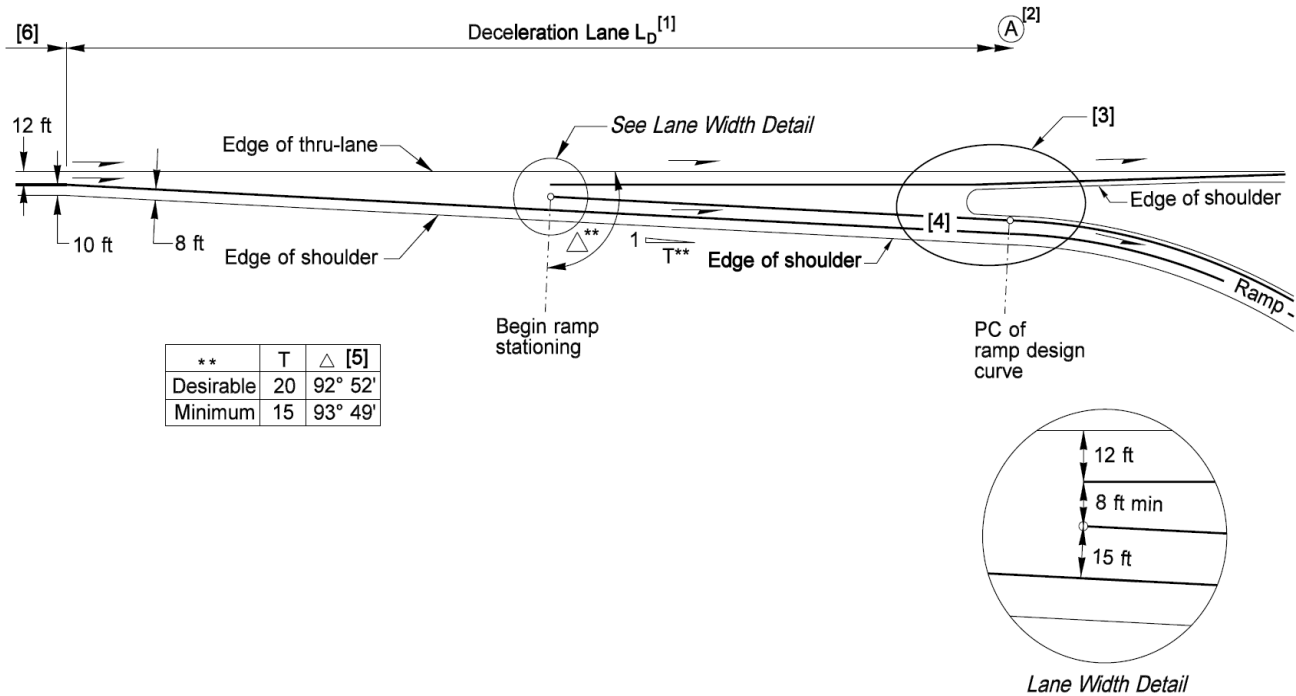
[6]

Deceleration Lane $L_D$$^{[1]}$

A$^{[2]}$

12 ft

Edge of thru-lane

See Lane Width Detail

[3]

Edge of shoulder

10 ft

8 ft

Edge of shoulder

$\triangle$**

1

T**

Edge of shoulder

[4]

Ramp

Begin ramp stationing

PC of ramp design curve

| ** | T | $\triangle$ [5] |
|---|---|---|
| Desirable | 20 | 92° 52' |
| Minimum | 15 | 93° 49' |

12 ft

8 ft min

15 ft

Lane Width Detail